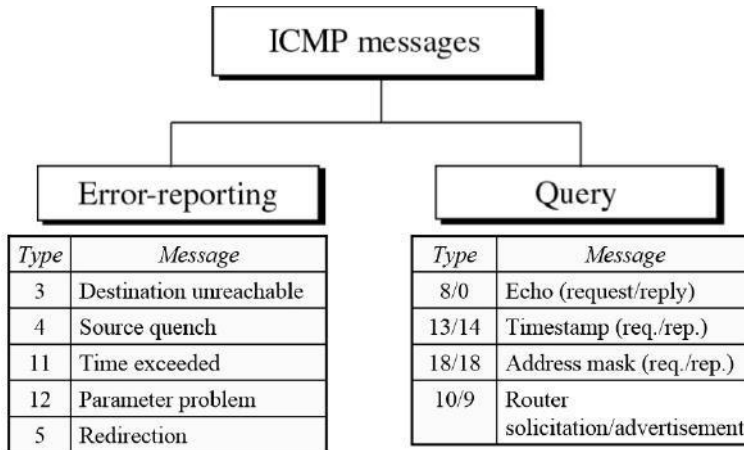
ICMP messages

Error-reporting

| Type | Message |
|---|---|
| 3 | Destination unreachable |
| 4 | Source quench |
| 11 | Time exceeded |
| 12 | Parameter problem |
| 5 | Redirection |

Query

| Type | Message |
|---|---|
| 8/0 | Echo (request/reply) |
| 13/14 | Timestamp (req./rep.) |
| 18/18 | Address mask (req./rep.) |
| 10/9 | Router solicitation/advertisement |